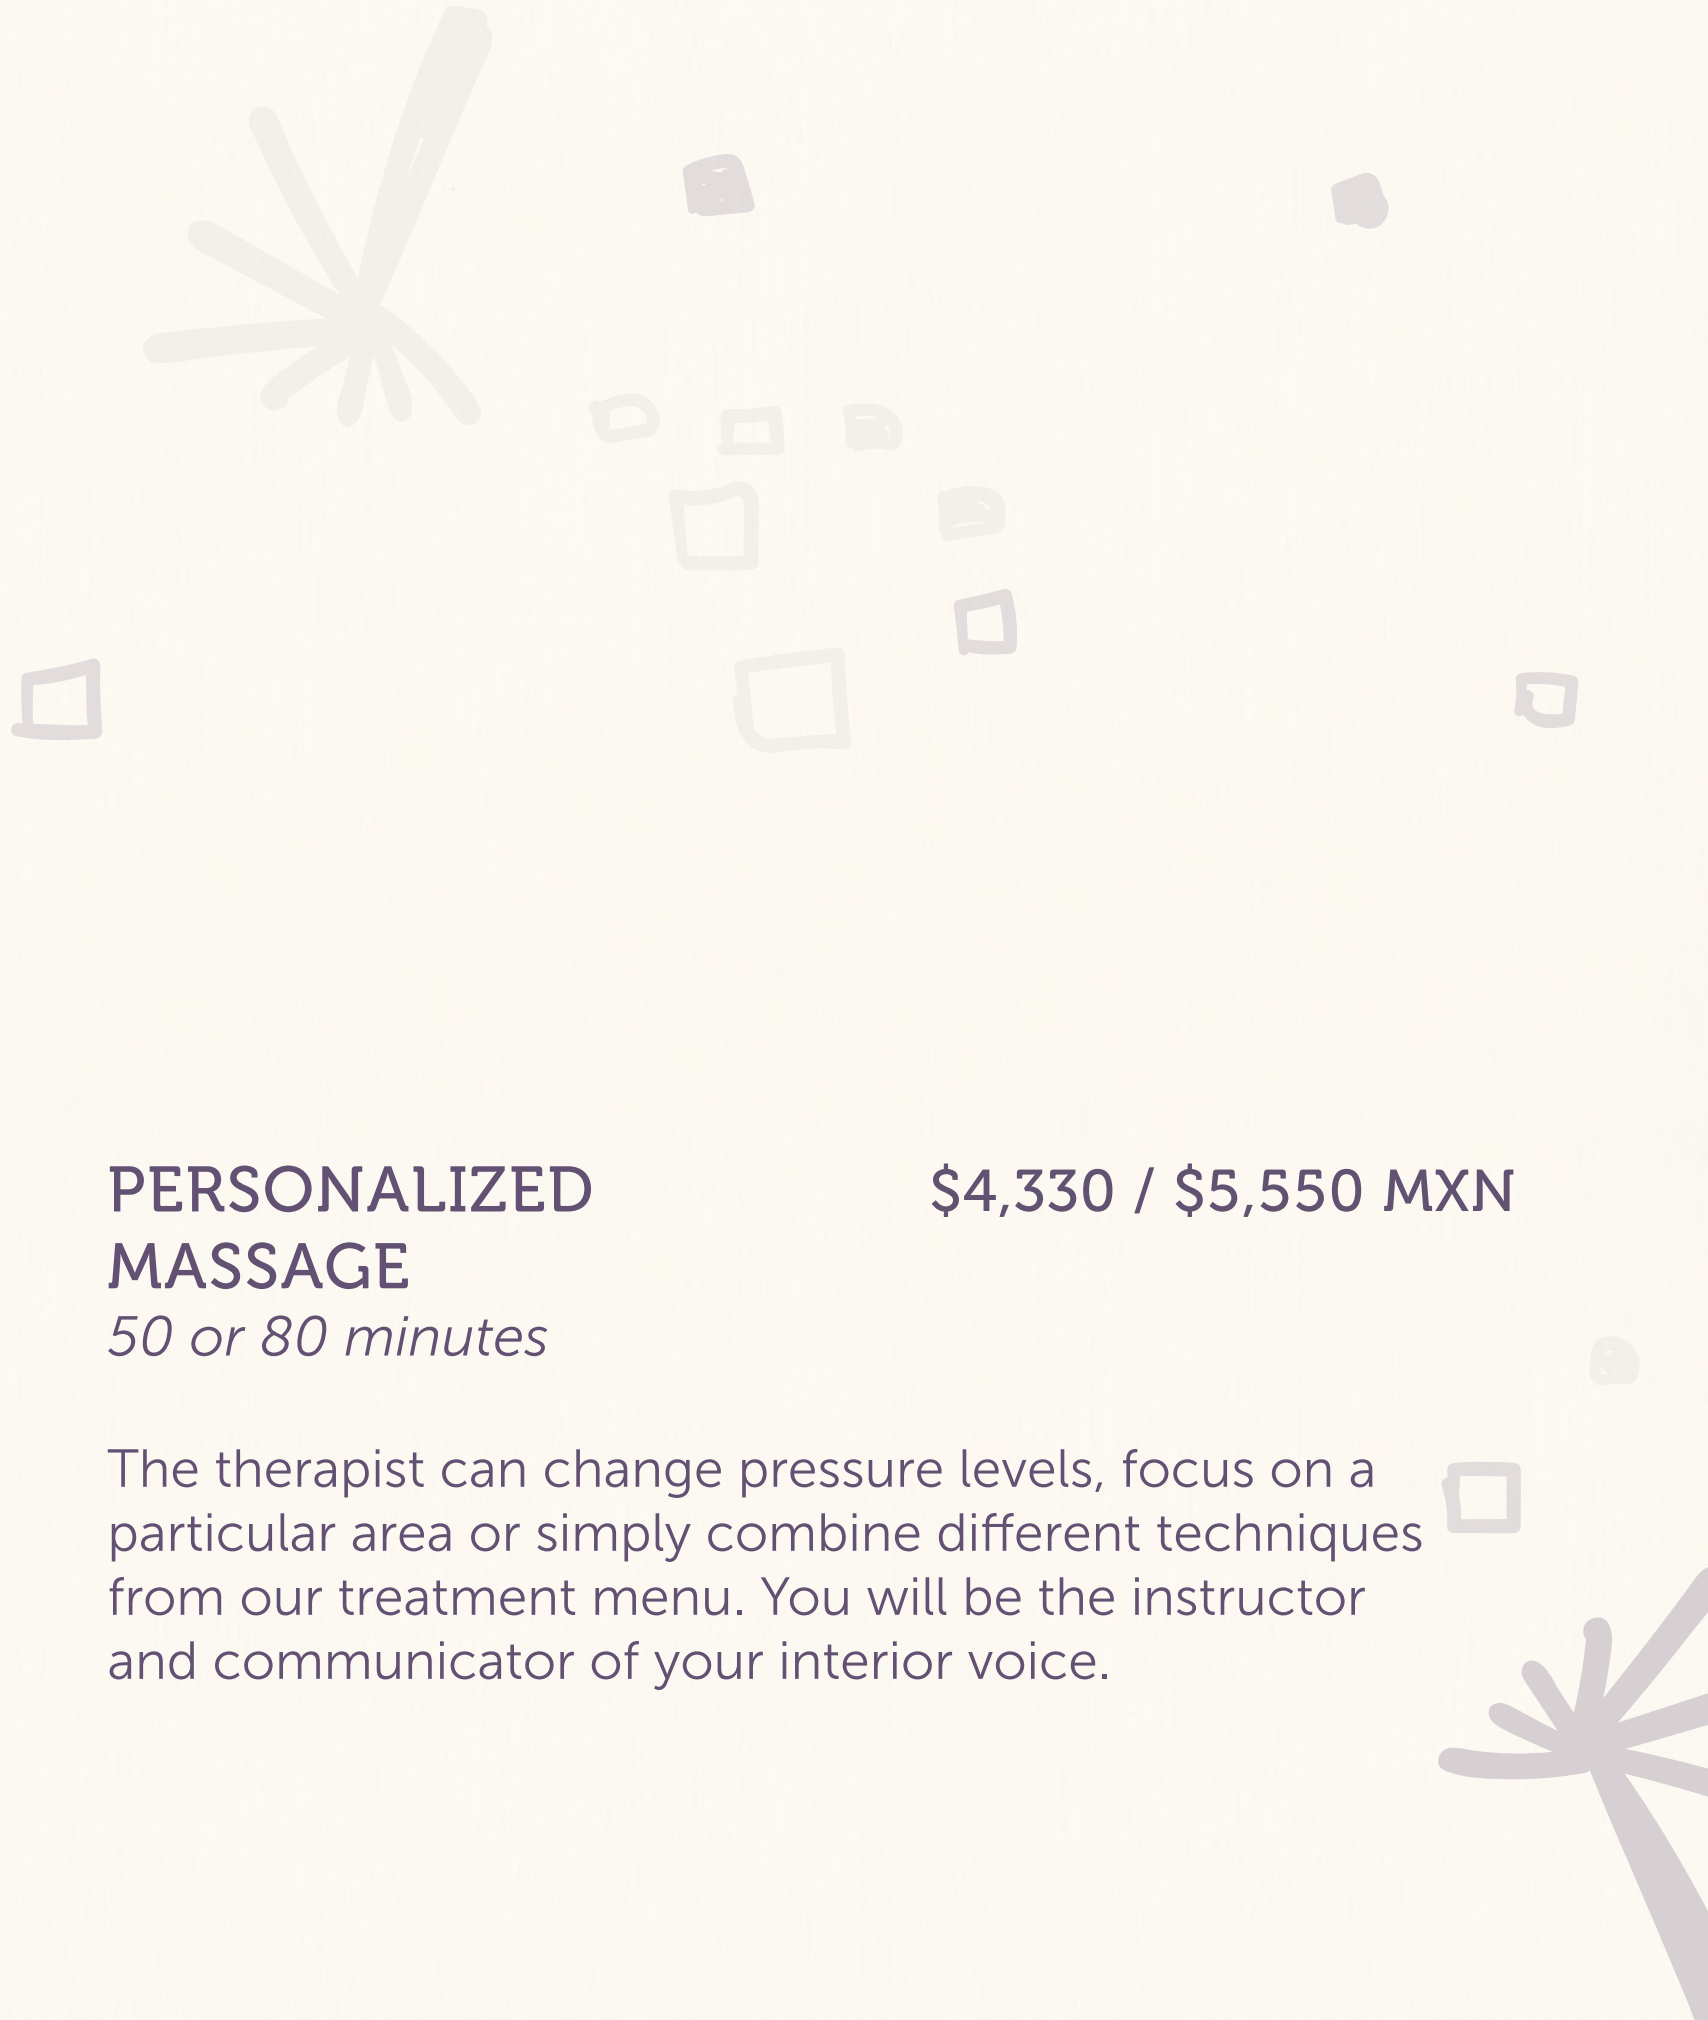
PERSONALIZED MASSAGE

$4,330 / $5,550 MXN

*50 or 80 minutes*

The therapist can change pressure levels, focus on a particular area or simply combine different techniques from our treatment menu. You will be the instructor and communicator of your interior voice.